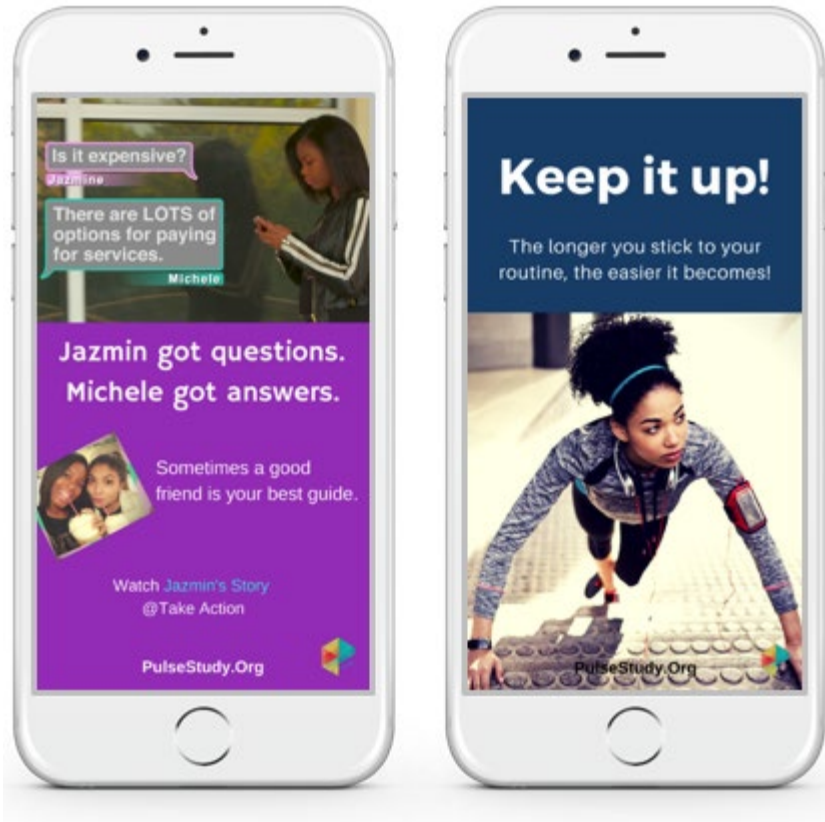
Is it expensive?
Jazmine

There are LOTS of options for paying for services.
Michele

Jazmin got questions. Michele got answers.

Sometimes a good friend is your best guide.

Watch Jazmin's Story @Take Action

PulseStudy.Org

Keep it up!

The longer you stick to your routine, the easier it becomes!

PulseStudy.Org